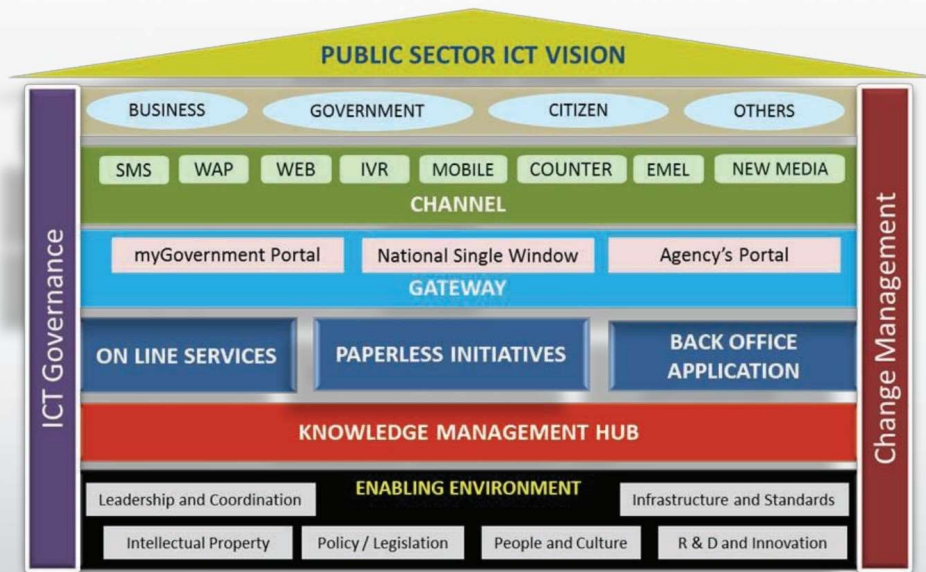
PUBLIC SECTOR ICT VISION

ICT Governance

BUSINESS GOVERNMENT CITIZEN OTHERS

SMS WAP WEB IVR MOBILE COUNTER EMEL NEW MEDIA

CHANNEL

myGovernment Portal National Single Window Agency's Portal

GATEWAY

ON LINE SERVICES PAPERLESS INITIATIVES BACK OFFICE APPLICATION

KNOWLEDGE MANAGEMENT HUB

ENABLING ENVIRONMENT

Leadership and Coordination Infrastructure and Standards

Intellectual Property Policy / Legislation People and Culture R & D and Innovation

Change Management